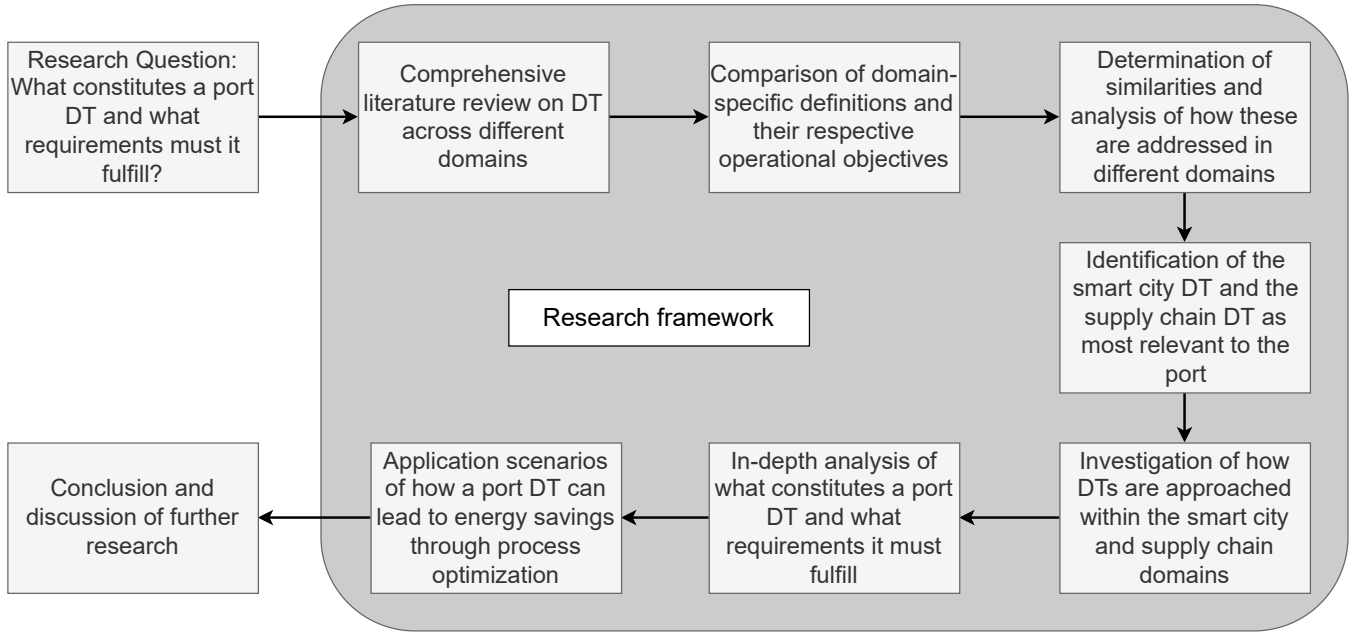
Research Question: What constitutes a port DT and what requirements must it fulfill?

Comprehensive literature review on DT across different domains

Comparison of domain-specific definitions and their respective operational objectives

Determination of similarities and analysis of how these are addressed in different domains

Identification of the smart city DT and the supply chain DT as most relevant to the port

Research framework

Investigation of how DTs are approached within the smart city and supply chain domains

In-depth analysis of what constitutes a port DT and what requirements it must fulfill

Application scenarios of how a port DT can lead to energy savings through process optimization

Conclusion and discussion of further research